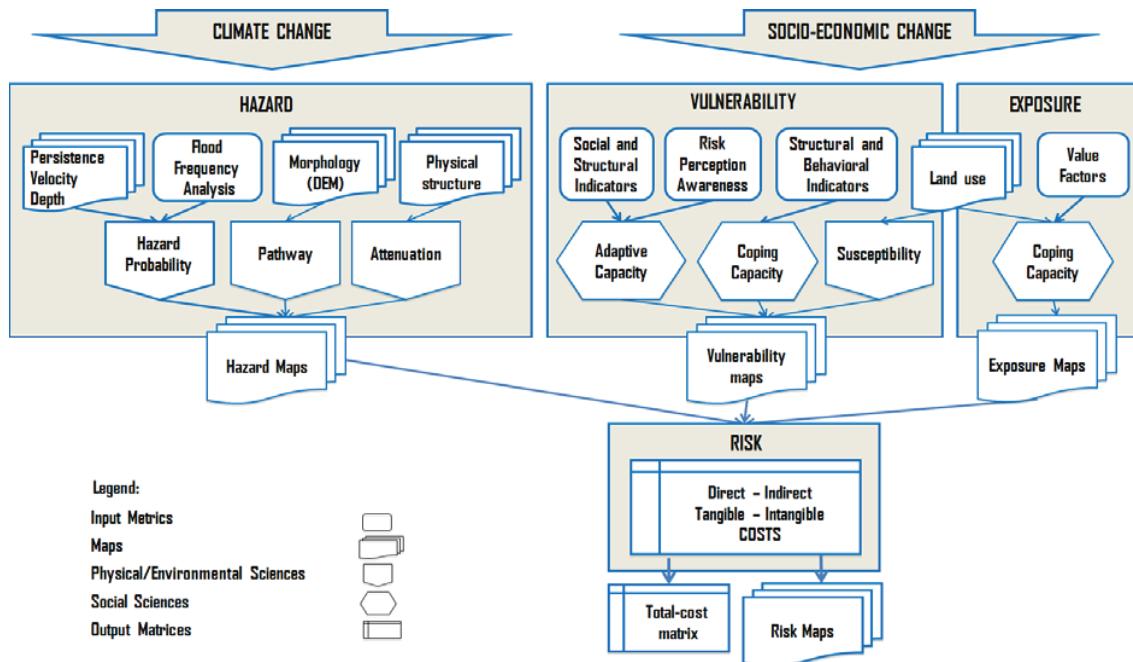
CLIMATE CHANGE

SOCIO-ECONOMIC CHANGE

HAZARD

Persistence Velocity Depth

Flood Frequency Analysis

Morphology (DEM)

Physical structure

Hazard Probability

Pathway

Attenuation

Hazard Maps

VULNERABILITY

Social and Structural Indicators

Risk Perception Awareness

Structural and Behavioral Indicators

Adaptive Capacity

Coping Capacity

Susceptibility

Vulnerability maps

EXPOSURE

Land use

Value Factors

Coping Capacity

Exposure Maps

RISK

Direct - Indirect
Tangible - Intangible
COSTS

Total-cost matrix

Risk Maps

Legend:
Input Metrics
Maps
Physical/Environmental Sciences
Social Sciences
Output Matrices